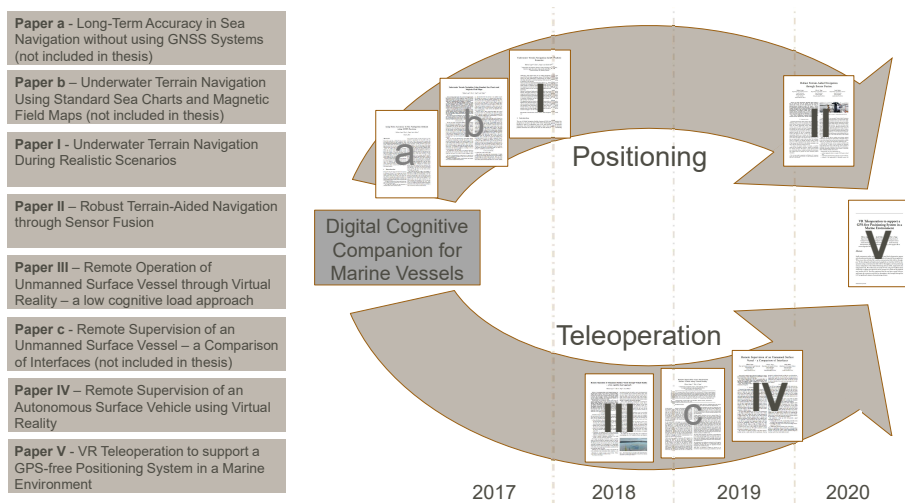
**Paper a** - Long-Term Accuracy in Sea Navigation without using GNSS Systems (not included in thesis)

**Paper b** – Underwater Terrain Navigation Using Standard Sea Charts and Magnetic Field Maps (not included in thesis)

**Paper I** - Underwater Terrain Navigation During Realistic Scenarios

**Paper II** – Robust Terrain-Aided Navigation through Sensor Fusion

**Paper III** – Remote Operation of Unmanned Surface Vessel through Virtual Reality – a low cognitive load approach

**Paper c** - Remote Supervision of an Unmanned Surface Vessel – a Comparison of Interfaces (not included in thesis)

**Paper IV** – Remote Supervision of an Autonomous Surface Vehicle using Virtual Reality

**Paper V** - VR Teleoperation to support a GPS-free Positioning System in a Marine Environment

Digital Cognitive Companion for Marine Vessels

Positioning

Teleoperation

a

b

I

II

III

c

IV

V

2017

2018

2019

2020